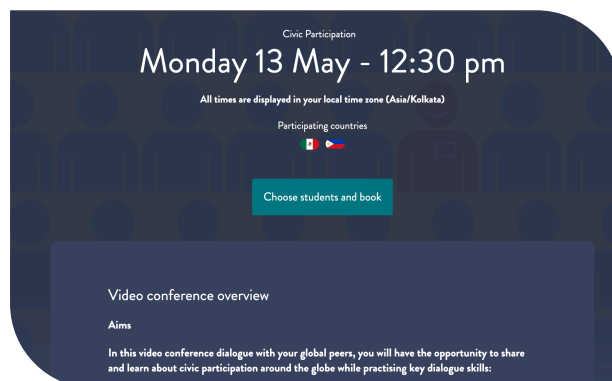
Civic Participation

Monday 13 May - 12:30 pm

All times are displayed in your local time zone (Asia/Kolkata)

Participating countries

Choose students and book

Video conference overview

Aims

In this video conference dialogue with your global peers, you will have the opportunity to share and learn about civic participation around the globe while practising key dialogue skills: